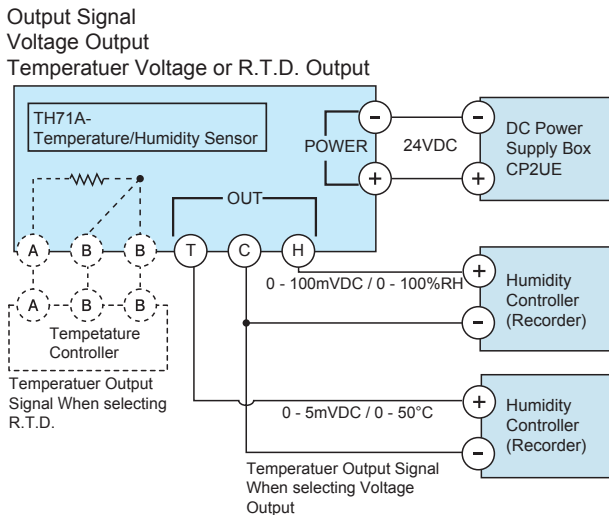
Output Signal
Voltage Output
Temperatuer Voltage or R.T.D. Output

TH71A-
Temperature/Humidity Sensor

POWER

24VDC

DC Power
Supply Box
CP2UE

OUT

A B B T C H

A B B
Tempetature
Controller

Temperatuer Output Signal When selecting R.T.D.

0 - 100mVDC / 0 - 100%RH

Humidity
Controller
(Recorder)

0 - 5mVDC / 0 - 50°C

Humidity
Controller
(Recorder)

Temperatuer Output Signal When selecting Voltage Output